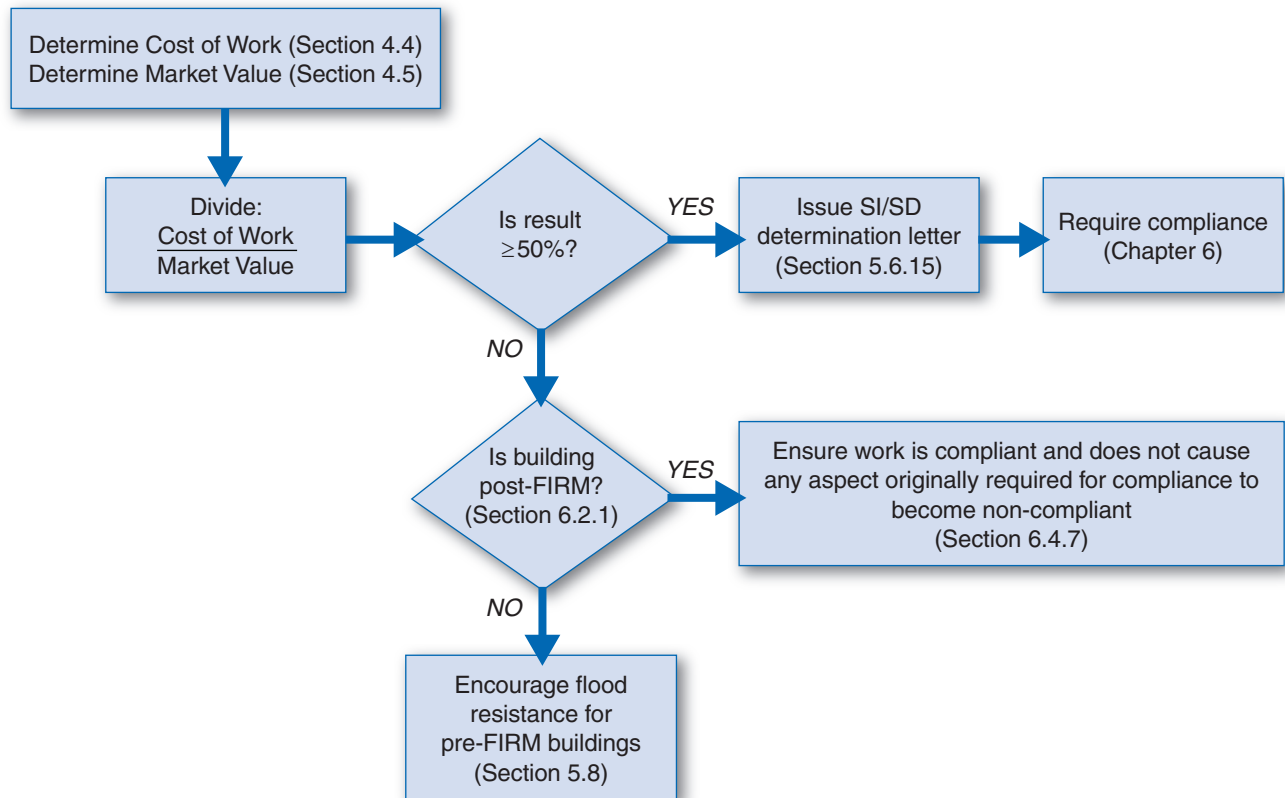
Determine Cost of Work (Section 4.4)
Determine Market Value (Section 4.5)

Divide:
$\frac{\text{Cost of Work}}{\text{Market Value}}$

Is result $\geq 50\%$?

YES

Issue SI/SD determination letter (Section 5.6.15)

Require compliance (Chapter 6)

NO

Is building post-FIRM? (Section 6.2.1)

YES

Ensure work is compliant and does not cause any aspect originally required for compliance to become non-compliant (Section 6.4.7)

NO

Encourage flood resistance for pre-FIRM buildings (Section 5.8)